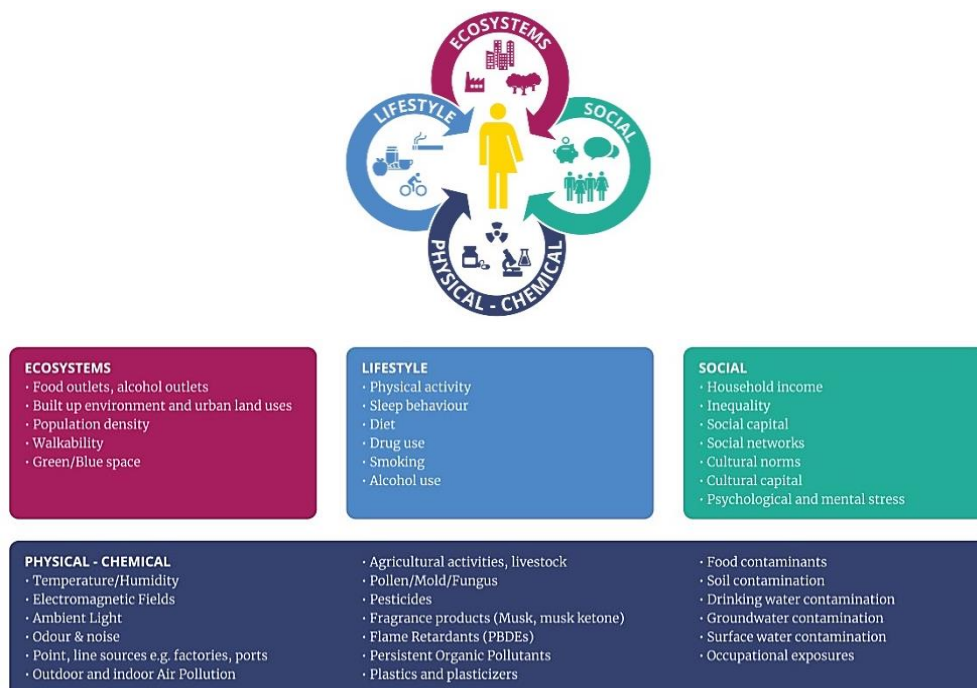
ECOSYSTEMS

LIFESTYLE

SOCIAL

PHYSICAL - CHEMICAL

ECOSYSTEMS
· Food outlets, alcohol outlets
· Built up environment and urban land uses
· Population density
· Walkability
· Green/Blue space

LIFESTYLE
· Physical activity
· Sleep behaviour
· Diet
· Drug use
· Smoking
· Alcohol use

SOCIAL
· Household income
· Inequality
· Social capital
· Social networks
· Cultural norms
· Cultural capital
· Psychological and mental stress

PHYSICAL - CHEMICAL
· Temperature/Humidity
· Electromagnetic Fields
· Ambient Light
· Odour & noise
· Point, line sources e.g. factories, ports
· Outdoor and indoor Air Pollution

· Agricultural activities, livestock
· Pollen/Mold/Fungus
· Pesticides
· Fragrance products (Musk, musk ketone)
· Flame Retardants (PBDEs)
· Persistent Organic Pollutants
· Plastics and plasticizers

· Food contaminants
· Soil contamination
· Drinking water contamination
· Groundwater contamination
· Surface water contamination
· Occupational exposures